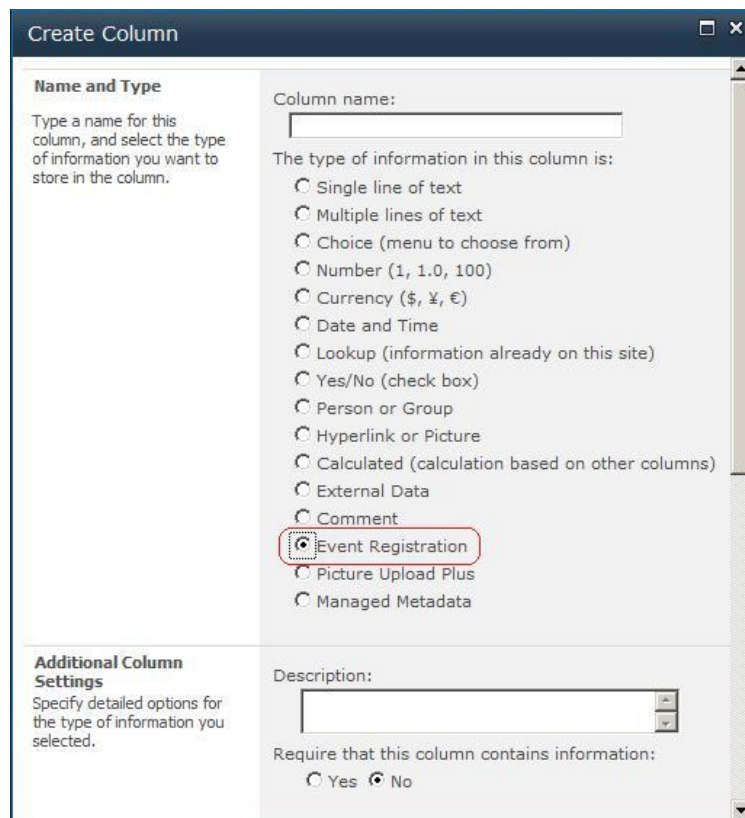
Create Column

Name and Type

Type a name for this column, and select the type of information you want to store in the column.

Column name:

The type of information in this column is:

Single line of text
Multiple lines of text
Choice (menu to choose from)
Number (1, 1.0, 100)
Currency ($, ¥, €)
Date and Time
Lookup (information already on this site)
Yes/No (check box)
Person or Group
Hyperlink or Picture
Calculated (calculation based on other columns)
External Data
Comment
Event Registration
Picture Upload Plus
Managed Metadata

Additional Column Settings

Specify detailed options for the type of information you selected.

Description:

Require that this column contains information:

Yes No